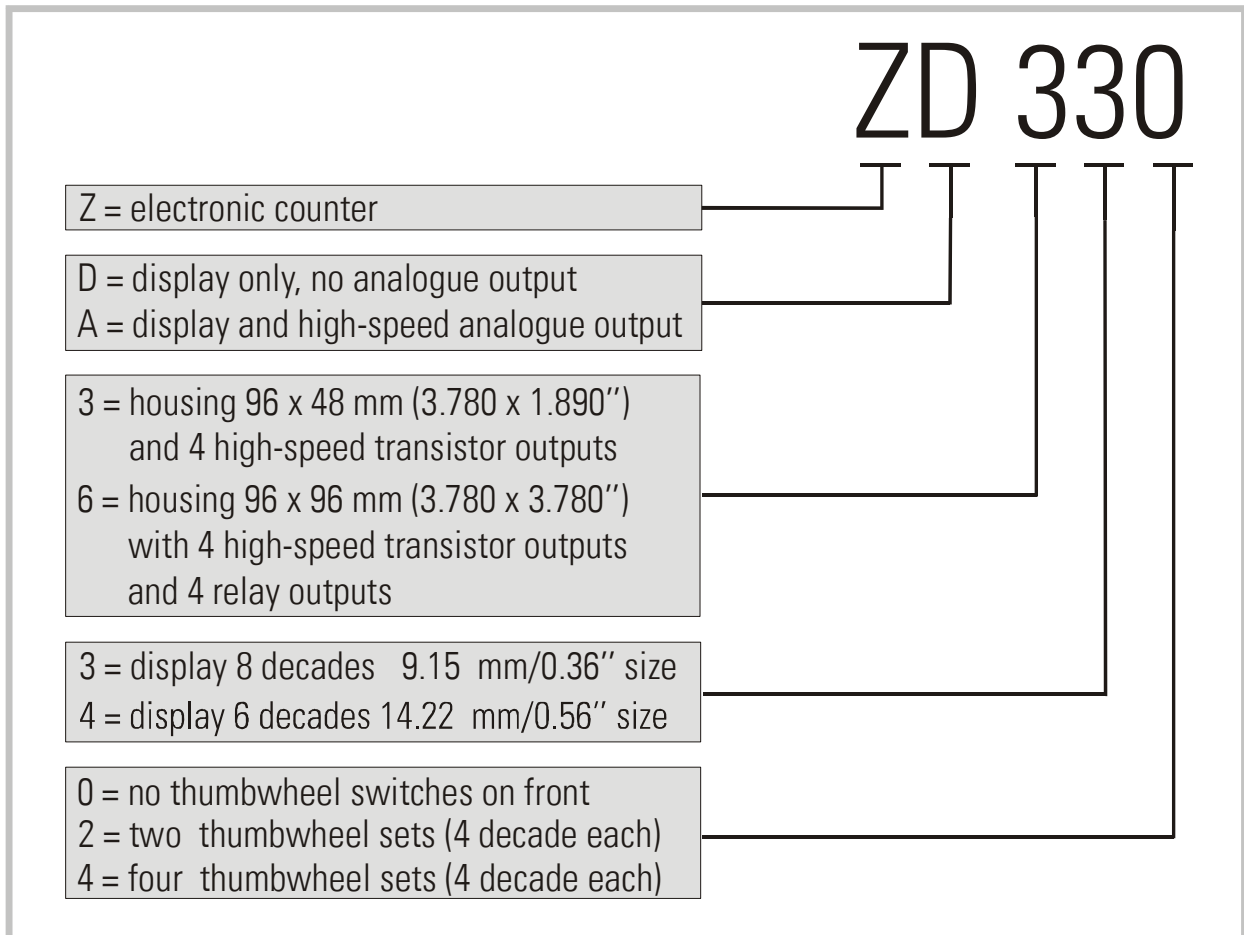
ZD 330

Z = electronic counter

D = display only, no analogue output
A = display and high-speed analogue output

3 = housing 96 x 48 mm (3.780 x 1.890'')
and 4 high-speed transistor outputs
6 = housing 96 x 96 mm (3.780 x 3.780'')
with 4 high-speed transistor outputs
and 4 relay outputs

3 = display 8 decades 9.15 mm/0.36'' size
4 = display 6 decades 14.22 mm/0.56'' size

0 = no thumbwheel switches on front
2 = two thumbwheel sets (4 decade each)
4 = four thumbwheel sets (4 decade each)